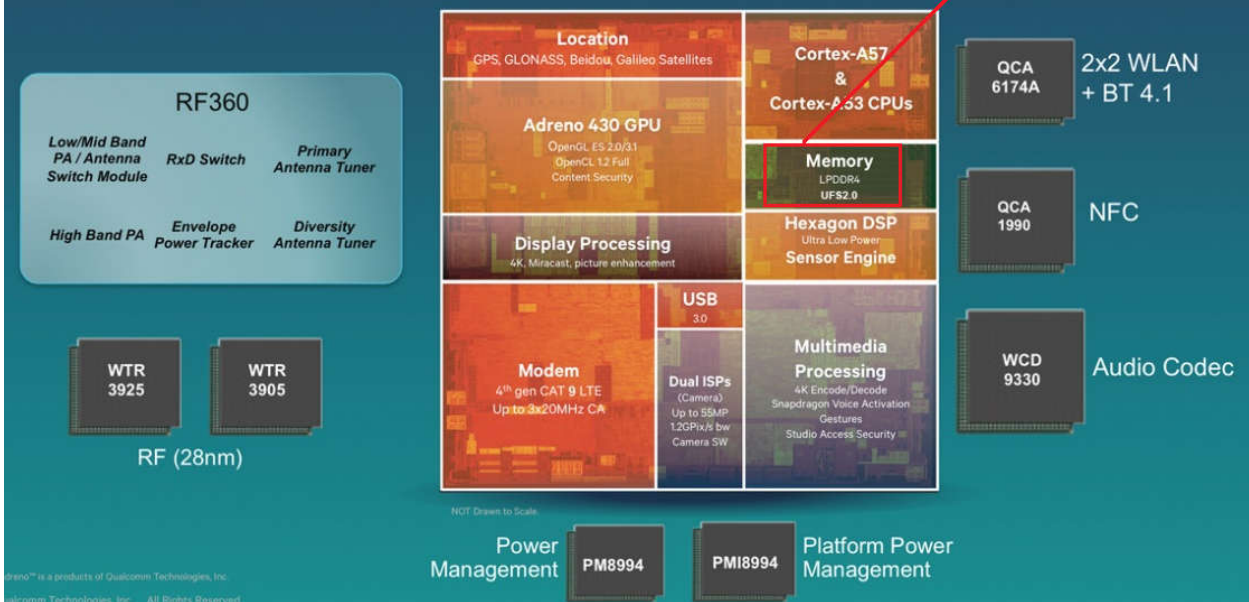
RF360

Low/Mid Band PA / Antenna Switch Module

RxD Switch

Primary Antenna Tuner

High Band PA

Envelope Power Tracker

Diversity Antenna Tuner

WTR 3925

WTR 3905

RF (28nm)

Location
GPS, GLONASS, Beidou, Galileo Satellites

Cortex-A57 & Cortex-A53 CPUs

Adreno 430 GPU
OpenGL ES 2.0/3.1
OpenCL 1.2 Full
Content Security

Memory
LPDDR4
UFS2.0

Hexagon DSP
Ultra Low Power
Sensor Engine

Display Processing
4K, Miracast, picture enhancement

USB
3.0

Modem
4$^{th}$ gen CAT 9 LTE
Up to 3x20MHz CA

Dual ISPs
(Camera)
Up to 55MP
1.2GPix/s bw
Camera SW

Multimedia Processing
4K Encode/Decode
Snapdragon Voice Activation
Gestures
Studio Access Security

NOT Drawn to Scale.

QCA 6174A

2x2 WLAN + BT 4.1

QCA 1990

NFC

WCD 9330

Audio Codec

Power Management

PM8994

PMI8994

Platform Power Management

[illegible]dreno™ is a products of Qualcomm Technologies, Inc.
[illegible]ualcomm Technologies, Inc. All Rights Reserved.